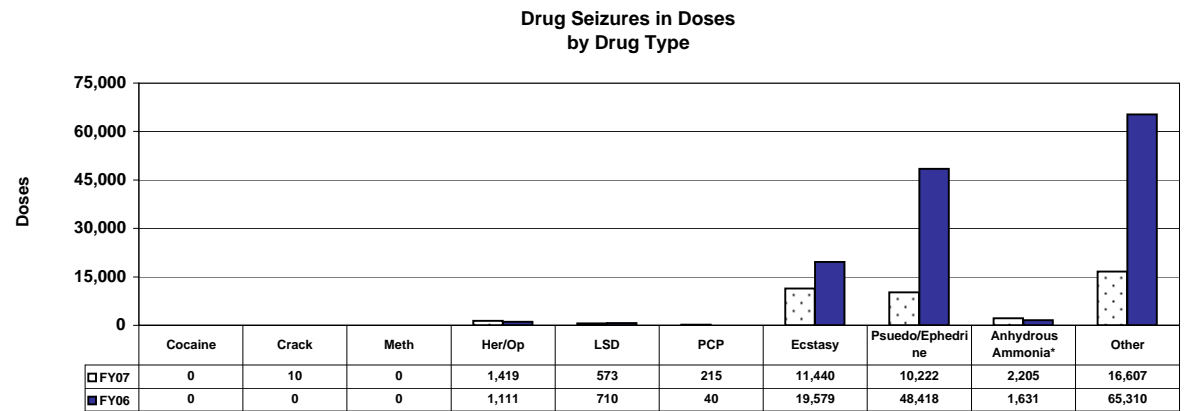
Drug Seizures in Doses
by Drug Type

75,000
60,000
45,000
30,000
15,000
0

Doses

| | Cocaine | Crack | Meth | Her/Op | LSD | PCP | Ecstasy | Psuedo/Ephedrine | Anhydrous Ammonia* | Other |
|---|---|---|---|---|---|---|---|---|---|---|
| FY07 | 0 | 10 | 0 | 1,419 | 573 | 215 | 11,440 | 10,222 | 2,205 | 16,607 |
| FY06 | 0 | 0 | 0 | 1,111 | 710 | 40 | 19,579 | 48,418 | 1,631 | 65,310 |